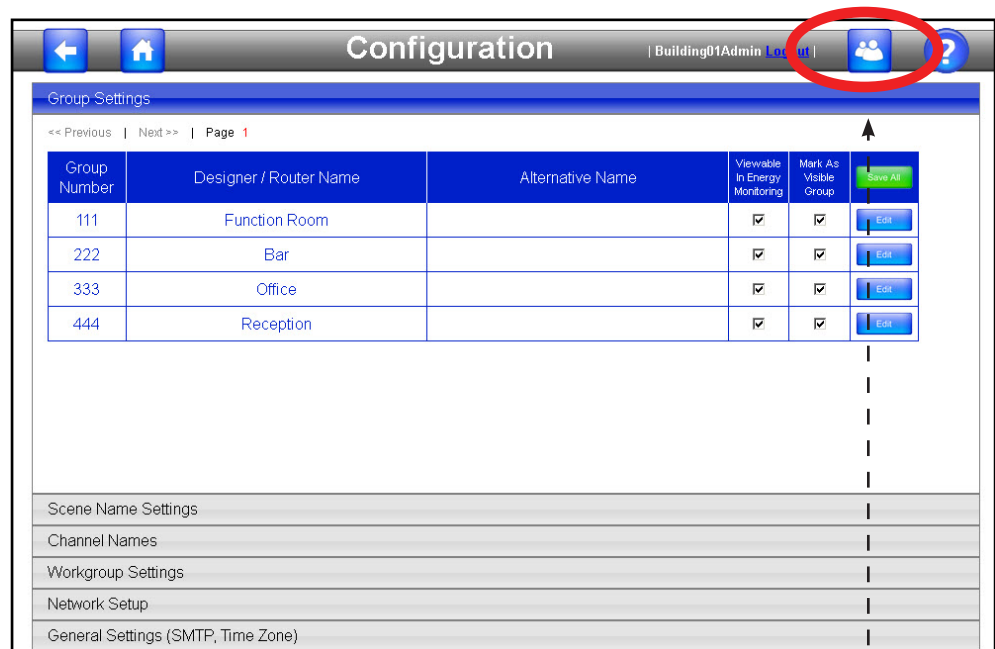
Configuration

| Building01Admin Logout |

Group Settings

<< Previous | Next >> | Page 1

| Group Number | Designer / Router Name | Alternative Name | Viewable In Energy Monitoring | Mark As Visible Group | Save All |
|---|---|---|---|---|---|
| 111 | Function Room | | ☑ | ☑ | Edit |
| 222 | Bar | | ☑ | ☑ | Edit |
| 333 | Office | | ☑ | ☑ | Edit |
| 444 | Reception | | ☑ | ☑ | Edit |

Scene Name Settings

Channel Names

Workgroup Settings

Network Setup

General Settings (SMTP, Time Zone)